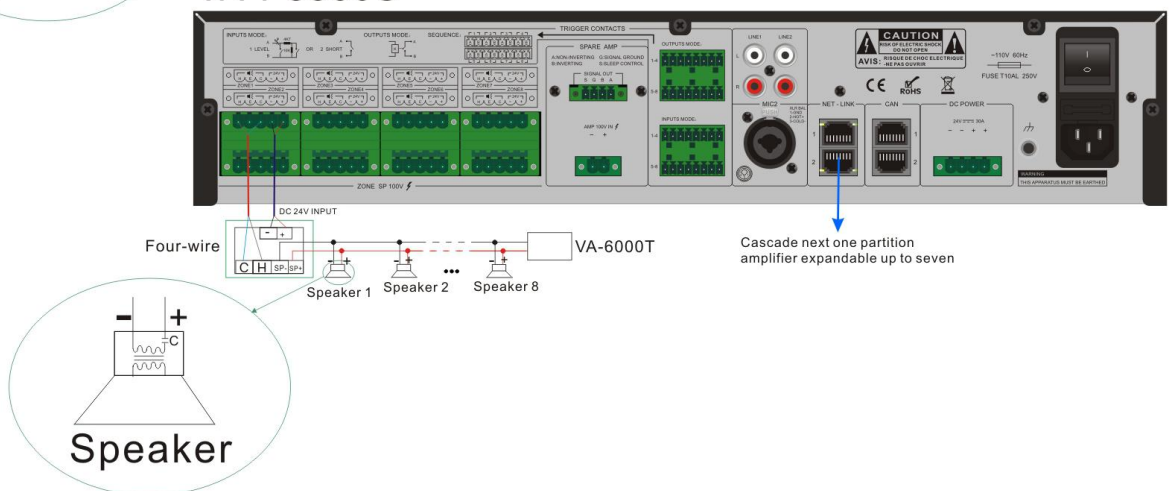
INPUTS MODE:

1 LEVEL OR 2 SHORT

OUTPUTS MODE:

SEQUENCE:

TRIGGER CONTACTS

SPARE AMP

A:NON-INVERTING G:SIGNAL GROUND

B:INVERTING S:SLEEP CONTROL

SIGNAL OUT

AMP 100V IN

OUTPUTS MODE:

INPUTS MODE:

ZONE1 ZONE2 ZONE3 ZONE4 ZONE5 ZONE6 ZONE7 ZONE8

ZONE SP 100V

LINE1 LINE2

L R

MIC2

NET - LINK

CAN

DC POWER

24V 30A

CAUTION

RISK OF ELECTRIC SHOCK DO NOT OPEN

AVIS: RISQUE DE CHOC ELECTRIQUE - NE PAS OUVRIR

~110V 60Hz

FUSE T10AL 250V

CE RoHS

WARNING

THIS APPARATUS MUST BE EARTHED

DC 24V INPUT

Four-wire

- +

C H SP- SP+

VA-6000T

Speaker 1 Speaker 2 Speaker 8

Cascade next one partition amplifier expandable up to seven

- +

C

Speaker